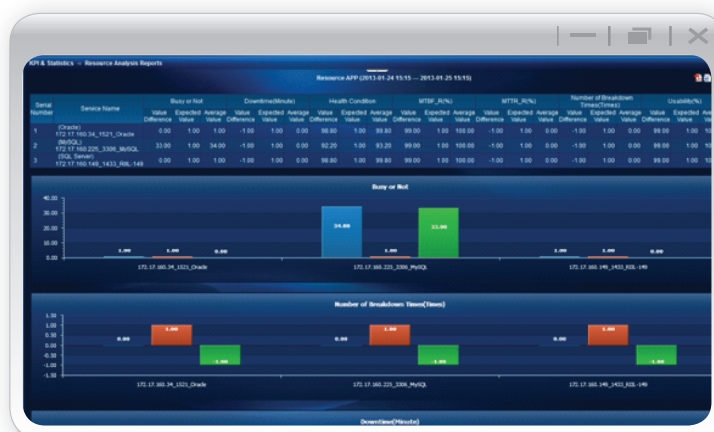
KPI & Statistics > Resource Analysis Reports

Resource APP (2013-01-24 15:15 — 2013-01-25 15:15)

| Serial Number | Service Name | Busy or Not Value Difference | Expected Value | Average Value | Downtime(Minute) Value Difference | Expected Value | Average Value | Health Condition Value Difference | Expected Value | Average Value | MTBF_R(%) Value Difference | Expected Value | Average Value | MTTR_R(%) Value Difference | Expected Value | Average Value | Number of Breakdown Times(Times) Value Difference | Expected Value | Average Value | Usability(%) Value Difference | Expected Value | Ave |
|---|---|---|---|---|---|---|---|---|---|---|---|---|---|---|---|---|---|---|---|---|---|---|
| 1 | (Oracle) 172.17.160.34_1521_Oracle | 0.00 | 1.00 | 1.00 | -1.00 | 1.00 | 0.00 | 98.80 | 1.00 | 99.80 | 99.00 | 1.00 | 100.00 | -1.00 | 1.00 | 0.00 | -1.00 | 1.00 | 0.00 | 99.00 | 1.00 | 10 |
| 2 | (MySQL) 172.17.160.225_3306_MySQL | 33.00 | 1.00 | 34.00 | -1.00 | 1.00 | 0.00 | 92.20 | 1.00 | 93.20 | 99.00 | 1.00 | 100.00 | -1.00 | 1.00 | 0.00 | -1.00 | 1.00 | 0.00 | 99.00 | 1.00 | 10 |
| 3 | (SQL Server) 172.17.160.149_1433_RBL-149 | 0.00 | 1.00 | 1.00 | -1.00 | 1.00 | 0.00 | 98.80 | 1.00 | 99.80 | 99.00 | 1.00 | 100.00 | -1.00 | 1.00 | 0.00 | -1.00 | 1.00 | 0.00 | 99.00 | 1.00 | 10 |

Busy or Not

40.00
30.00
20.00
10.00
0.00

1.00 1.00 0.00 34.00 1.00 33.00 1.00 1.00 0.00

172.17.160.34_1521_Oracle 172.17.160.225_3306_MySQL 172.17.160.149_1433_RBL-149

Number of Breakdown Times(Times)

1.50
1.00
0.50
0.00
-0.50
-1.00
-1.50

0.00 1.00 -1.00 0.00 1.00 -1.00 0.00 1.00 -1.00

172.17.160.34_1521_Oracle 172.17.160.225_3306_MySQL 172.17.160.149_1433_RBL-149

Downtime(Minute)